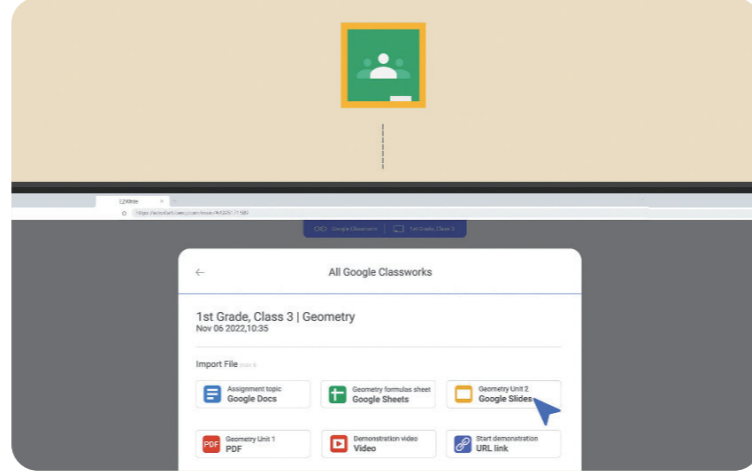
Google Classroom

1st Grade, Class 3

←

All Google Classworks

1st Grade, Class 3 | Geometry

Nov 06 2022,10:35

Import File

Assignment topic
Google Docs

Geometry formulas sheet
Google Sheets

Geometry Unit 2
Google Slides

PDF
Geometry Unit 1
PDF

Demonstration video
Video

Start demonstration
URL link